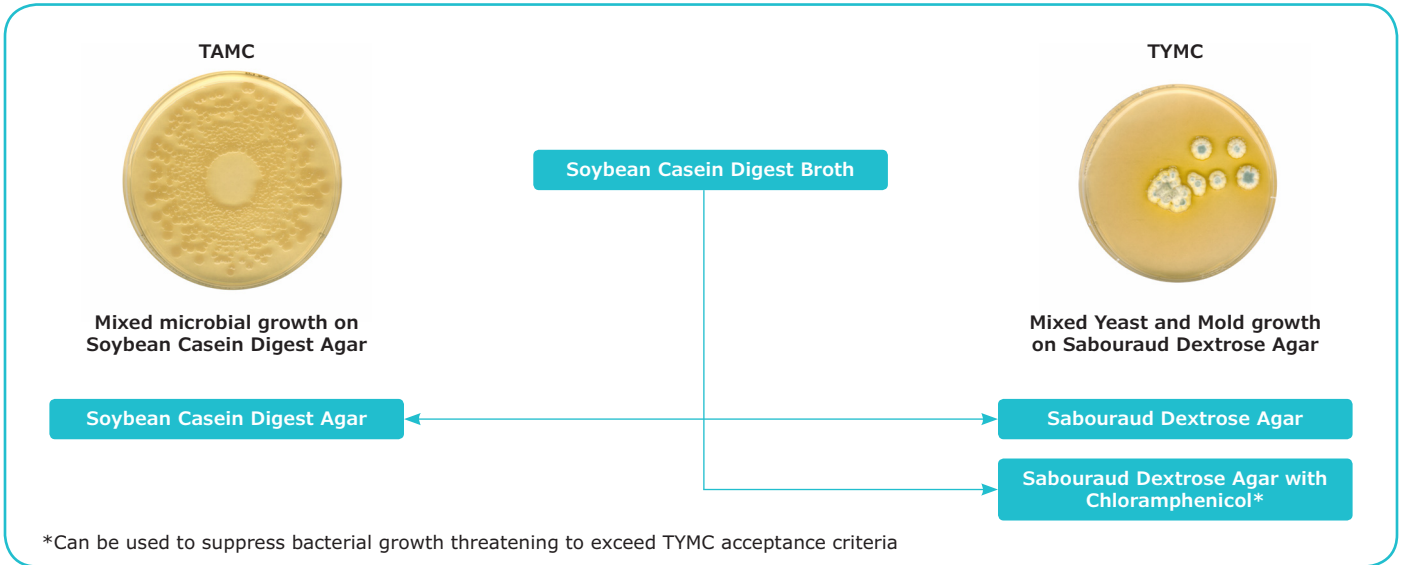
TAMC

TYMC

Soybean Casein Digest Broth

Mixed microbial growth on Soybean Casein Digest Agar

Mixed Yeast and Mold growth on Sabouraud Dextrose Agar

Soybean Casein Digest Agar

Sabouraud Dextrose Agar

Sabouraud Dextrose Agar with Chloramphenicol*

*Can be used to suppress bacterial growth threatening to exceed TYMC acceptance criteria